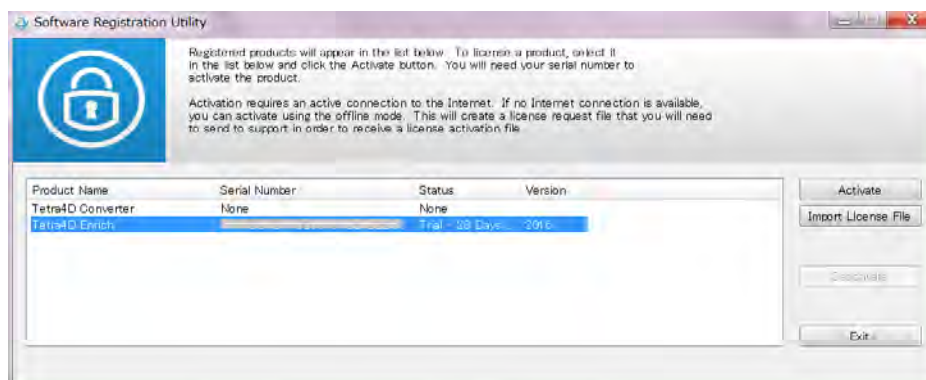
Software Registration Utility

Registered products will appear in the list below. To license a product, select it in the list below and click the Activate button. You will need your serial number to activate the product.

Activation requires an active connection to the Internet. If no Internet connection is available, you can activate using the offline mode. This will create a license request file that you will need to send to support in order to receive a license activation file.

| Product Name | Serial Number | Status | Version |
|---|---|---|---|
| Tetra4D Converter | None | None | |
| Tetra4D Enrich | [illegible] | Trial - 28 Days... | 2016 |

Activate
Import License File
Deactivate
Exit